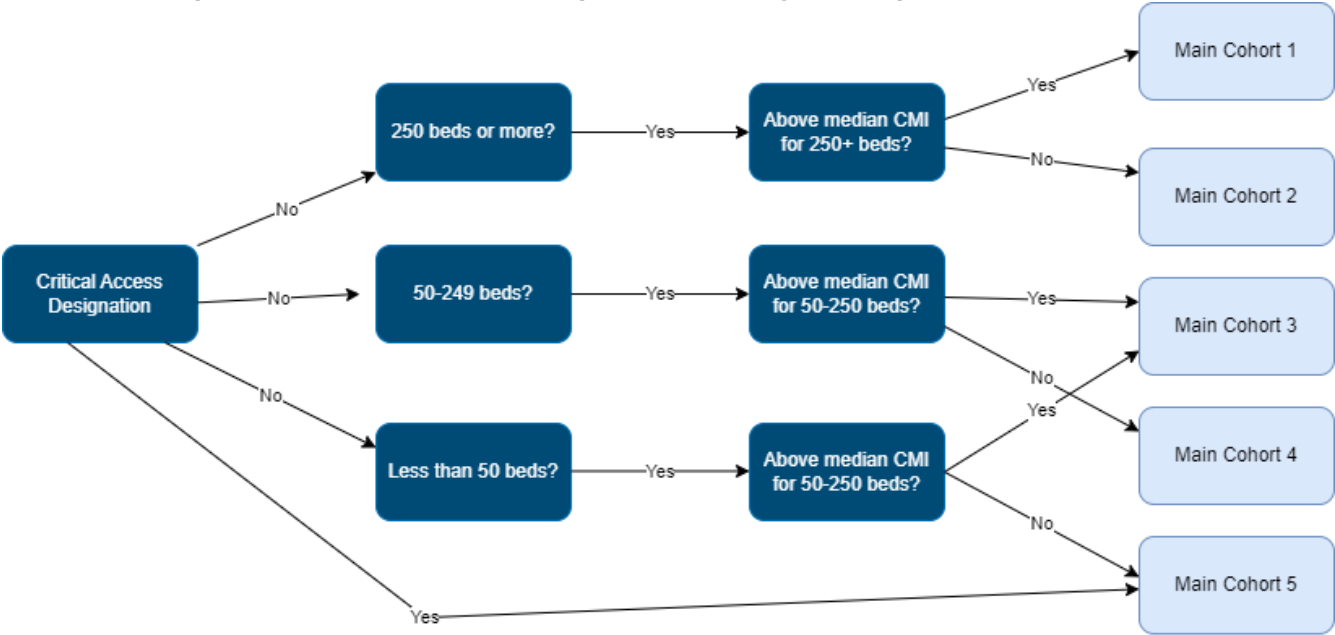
Critical Access Designation

No

250 beds or more?

Yes

Above median CMI for 250+ beds?

Yes

Main Cohort 1

No

Main Cohort 2

No

50-249 beds?

Yes

Above median CMI for 50-250 beds?

Yes

Main Cohort 3

No

Main Cohort 4

No

Less than 50 beds?

Yes

Above median CMI for 50-250 beds?

Yes

No

Main Cohort 5

Yes